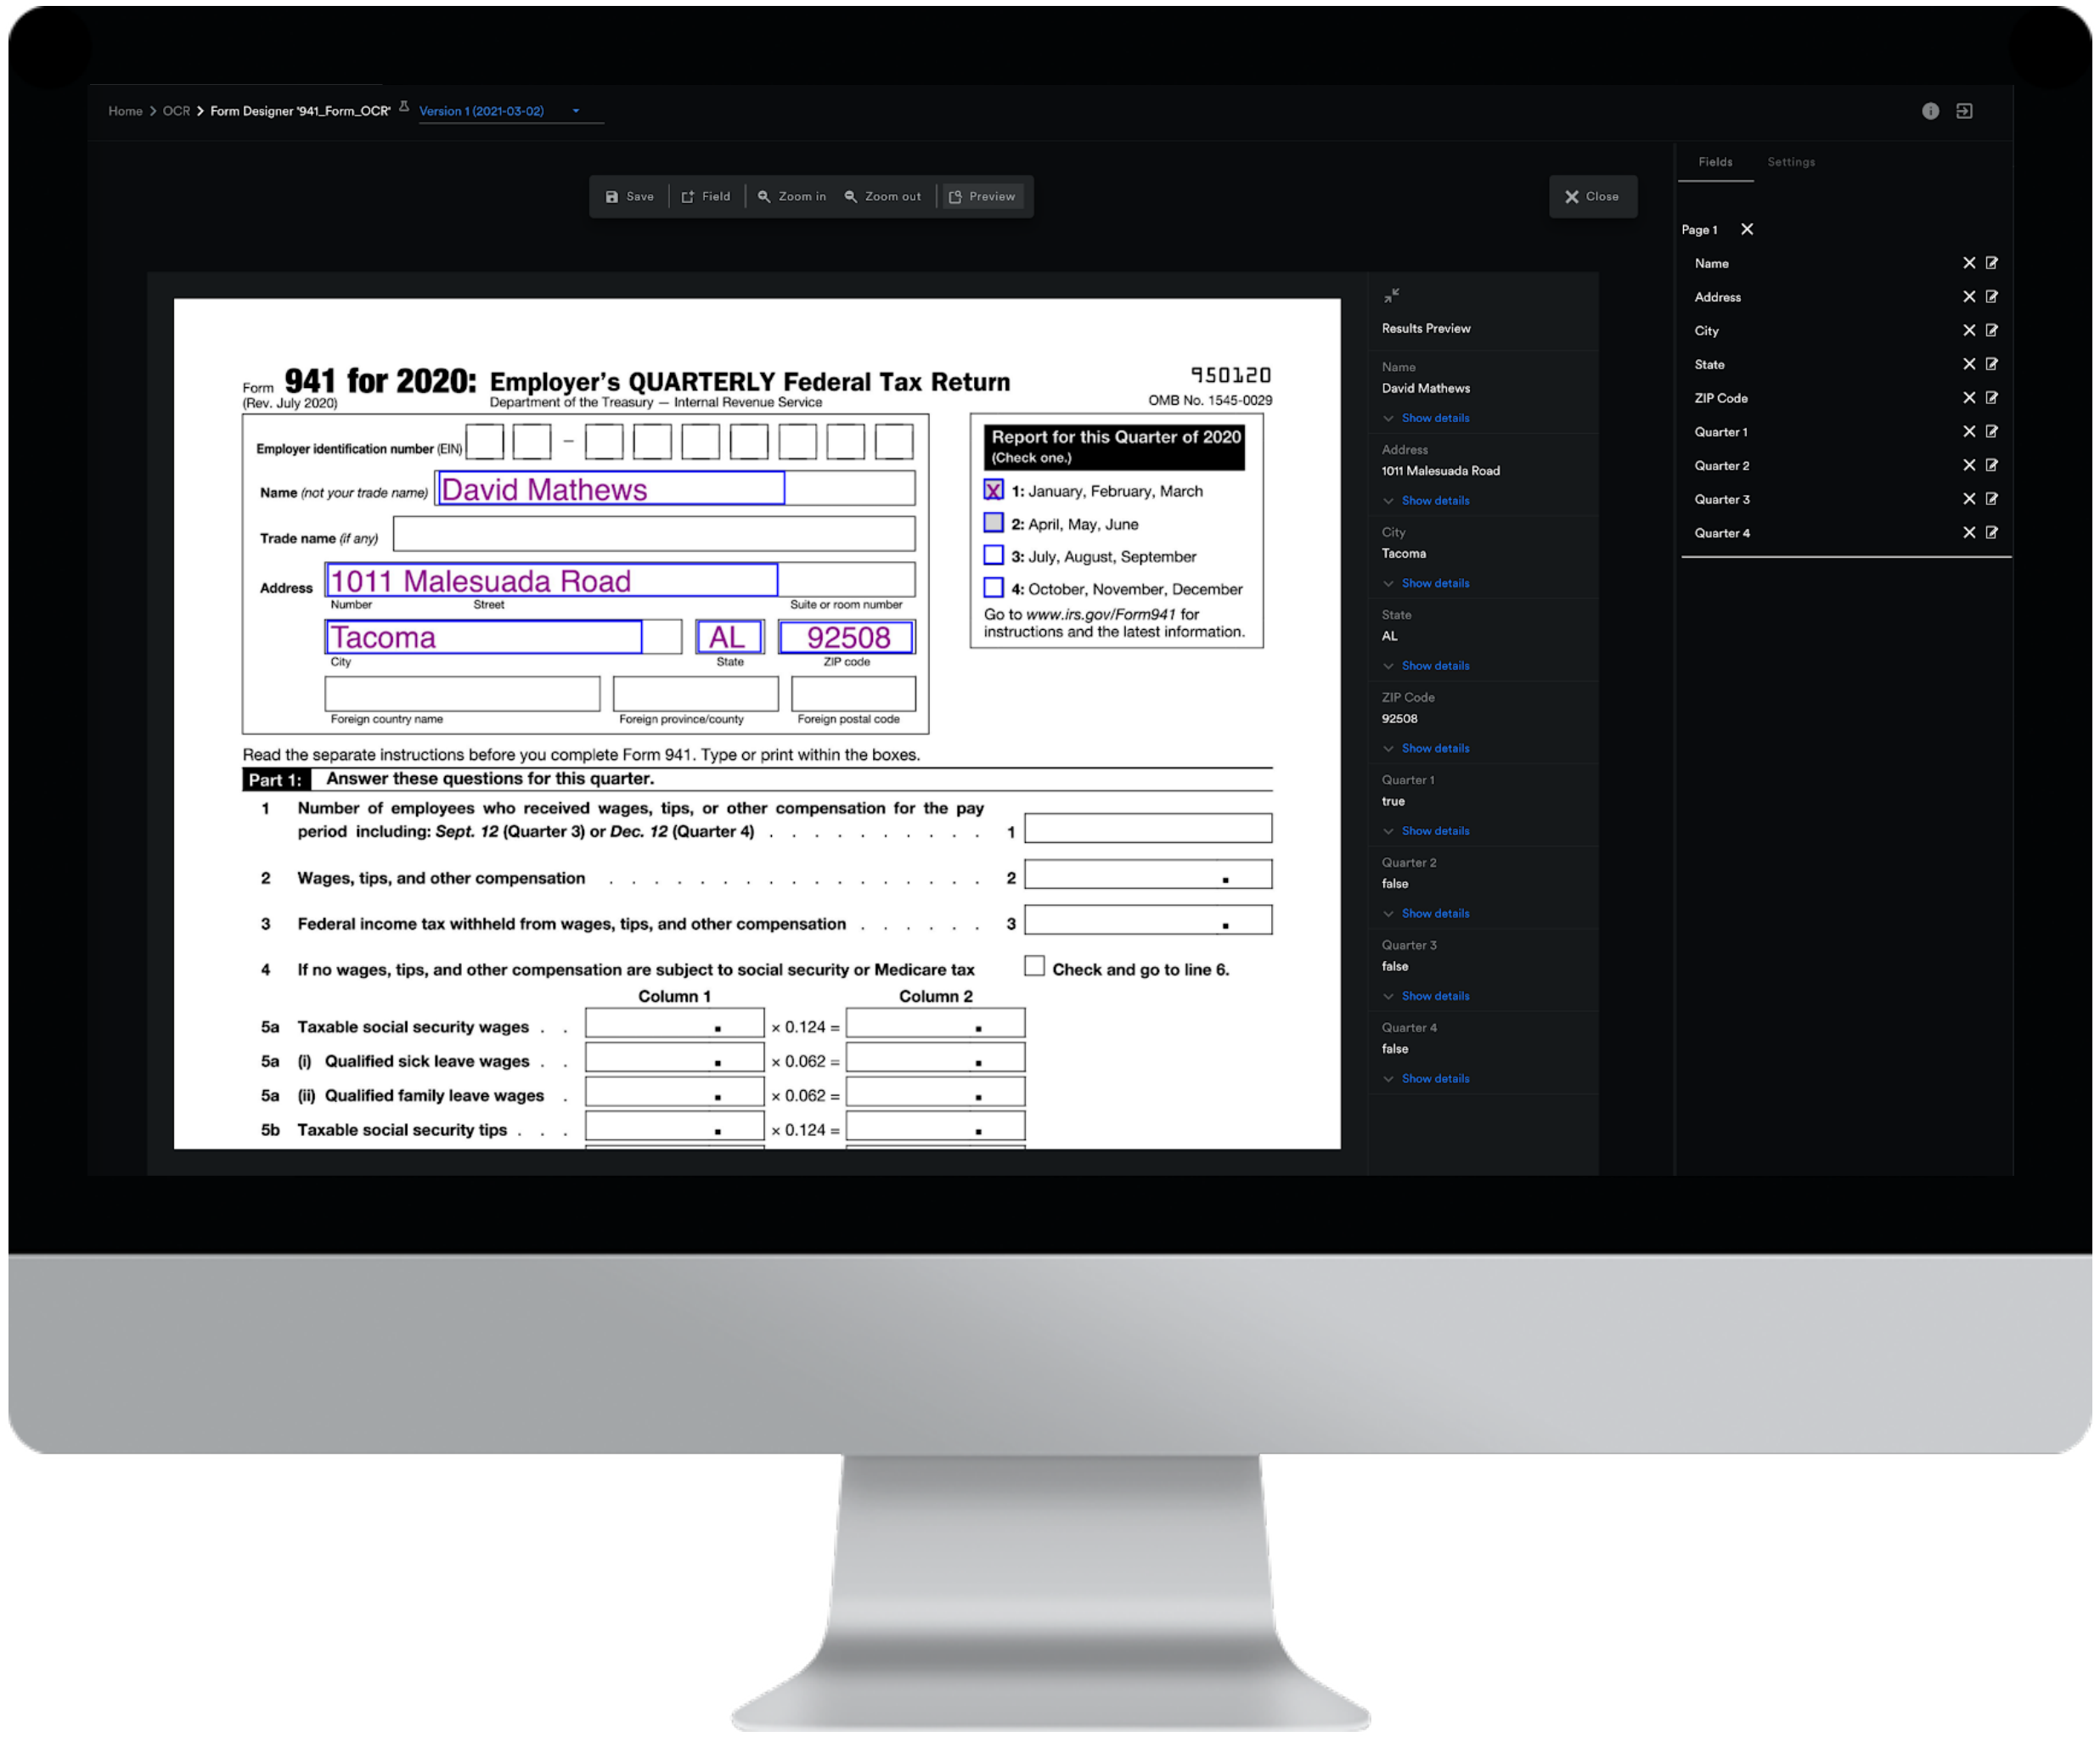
Home > OCR > Form Designer '941_Form_OCR' Version 1 (2021-03-02)

Save Field Zoom in Zoom out Preview

Close

Fields Settings

Page 1

Name
Address
City
State
ZIP Code
Quarter 1
Quarter 2
Quarter 3
Quarter 4

Form 941 for 2020: Employer's QUARTERLY Federal Tax Return
(Rev. July 2020) Department of the Treasury — Internal Revenue Service

950120
OMB No. 1545-0029

Employer identification number (EIN) —

Name (not your trade name) David Mathews

Trade name (if any)

Address 1011 Malesuada Road
Number Street Suite or room number

Tacoma AL 92508
City State ZIP code

Foreign country name Foreign province/county Foreign postal code

Report for this Quarter of 2020
(Check one.)

1: January, February, March
2: April, May, June
3: July, August, September
4: October, November, December
Go to www.irs.gov/Form941 for instructions and the latest information.

Read the separate instructions before you complete Form 941. Type or print within the boxes.

Part 1: Answer these questions for this quarter.

1 Number of employees who received wages, tips, or other compensation for the pay period including: Sept. 12 (Quarter 3) or Dec. 12 (Quarter 4) . . . . . . . . . 1

2 Wages, tips, and other compensation . . . . . . . . . . . . . . . . . 2

3 Federal income tax withheld from wages, tips, and other compensation . . . . . . 3

4 If no wages, tips, and other compensation are subject to social security or Medicare tax Check and go to line 6.

Column 1 Column 2

5a Taxable social security wages . . × 0.124 =
5a (i) Qualified sick leave wages . . × 0.062 =
5a (ii) Qualified family leave wages . × 0.062 =
5b Taxable social security tips . . . × 0.124 =

Results Preview

Name
David Mathews
Show details

Address
1011 Malesuada Road
Show details

City
Tacoma
Show details

State
AL
Show details

ZIP Code
92508
Show details

Quarter 1
true
Show details

Quarter 2
false
Show details

Quarter 3
false
Show details

Quarter 4
false
Show details